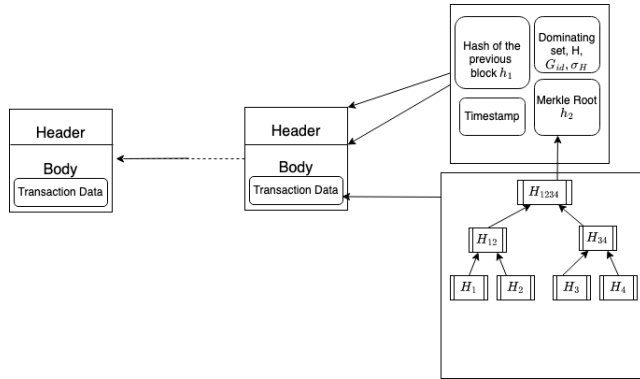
Header

Body

Transaction Data

Header

Body

Transaction Data

Hash of the previous block $h_1$

Dominating set, H, $G_{id}, \sigma_H$

Timestamp

Merkle Root $h_2$

$H_{1234}$

$H_{12}$

$H_{34}$

$H_1$

$H_2$

$H_3$

$H_4$